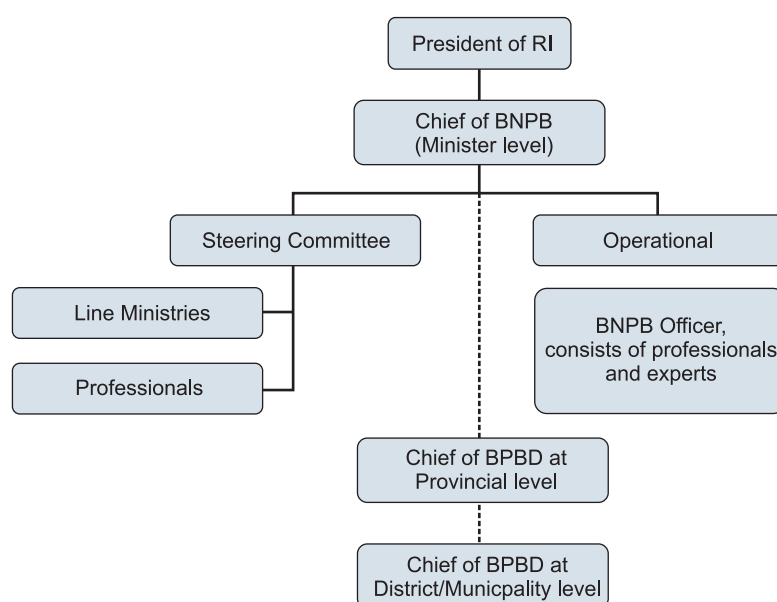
President of RI

Chief of BNPB (Minister level)

Steering Committee

Operational

Line Ministries

Professionals

BNPB Officer, consists of professionals and experts

Chief of BPBD at Provincial level

Chief of BPBD at District/Municpality level